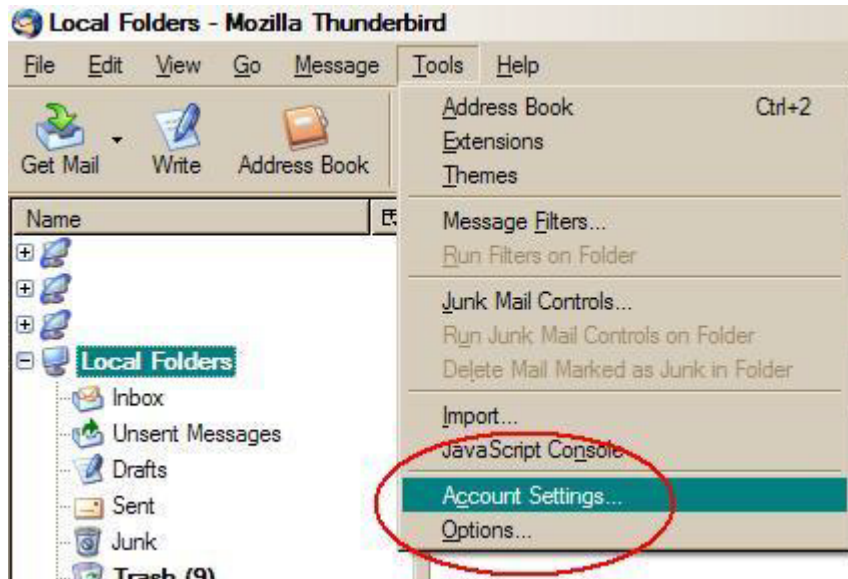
Local Folders - Mozilla Thunderbird

File Edit View Go Message Tools Help

Get Mail Write Address Book

Name

Local Folders
Inbox
Unsent Messages
Drafts
Sent
Junk
Trash (9)

Address Book Ctrl+2
Extensions
Themes
Message Filters...
Run Filters on Folder
Junk Mail Controls...
Run Junk Mail Controls on Folder
Delete Mail Marked as Junk in Folder
Import...
JavaScript Console
Account Settings...
Options...